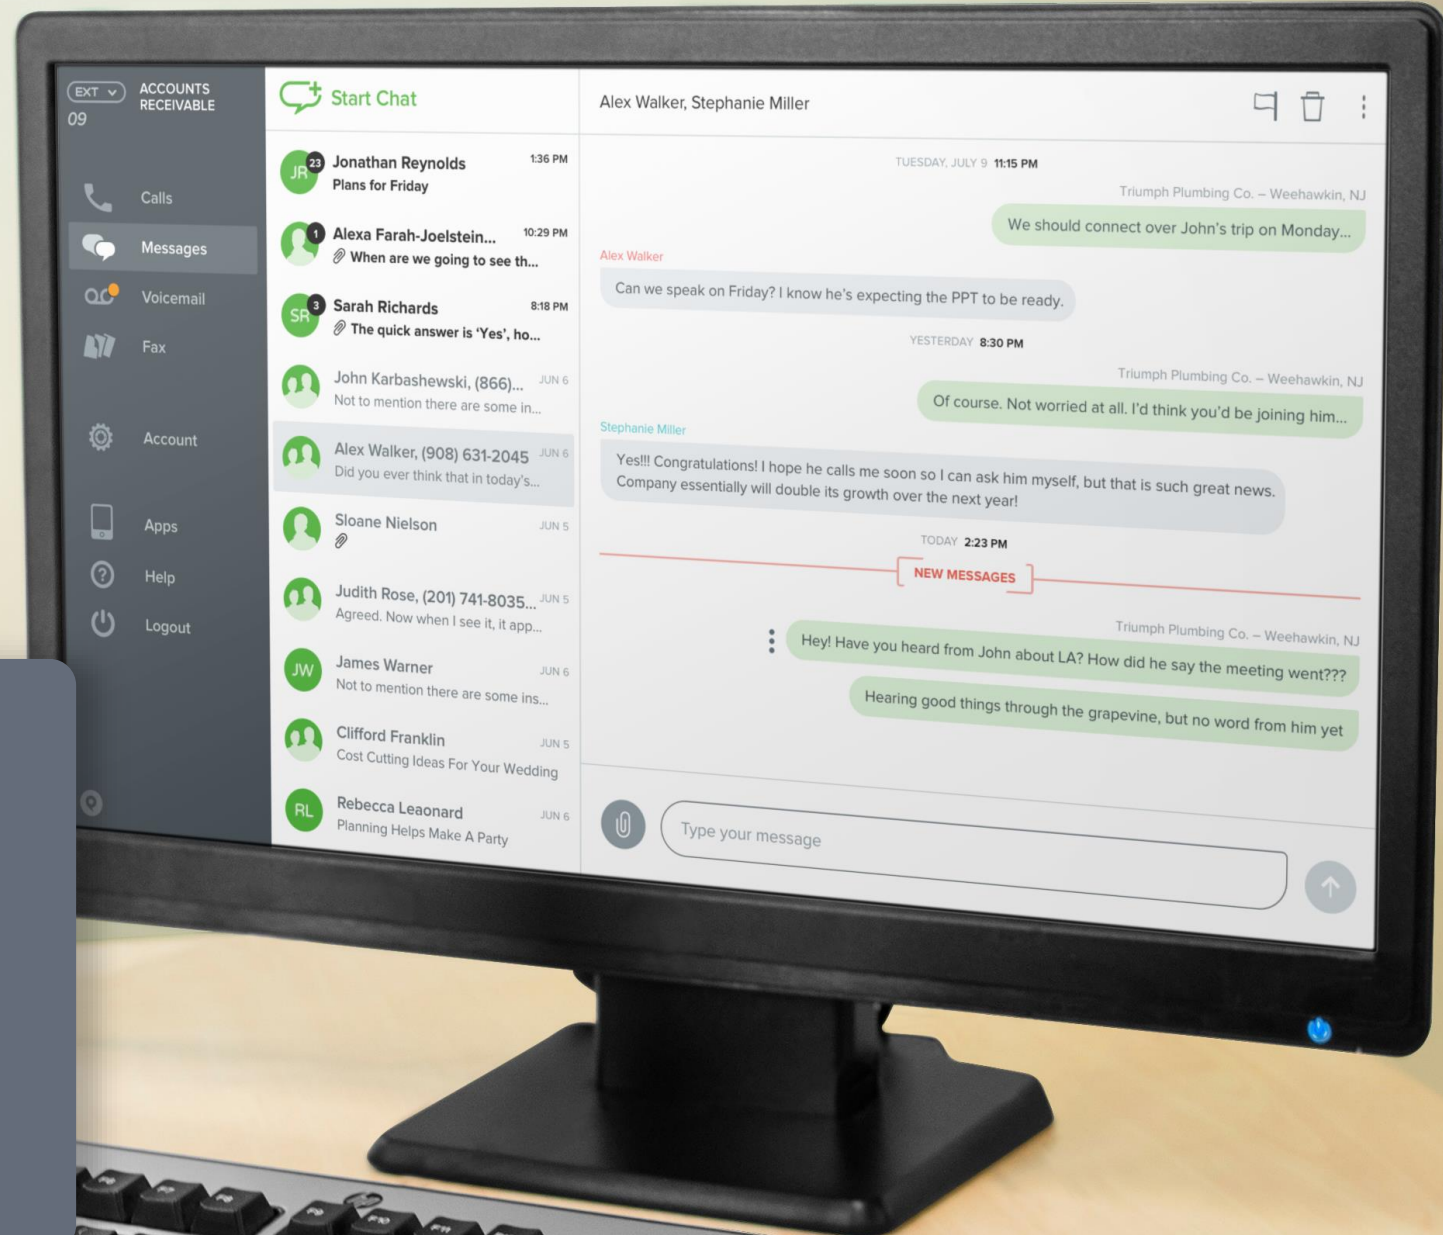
EXT
09
ACCOUNTS RECEIVABLE

Calls
Messages
Voicemail
Fax
Account
Apps
Help
Logout

Start Chat

JR 23 Jonathan Reynolds 1:36 PM
Plans for Friday

1 Alexa Farah-Joelstein... 10:29 PM
When are we going to see th...

SR 3 Sarah Richards 8:18 PM
The quick answer is 'Yes', ho...

John Karbashewski, (866)... JUN 6
Not to mention there are some in...

Alex Walker, (908) 631-2045 JUN 6
Did you ever think that in today's...

Sloane Nielson JUN 5

Judith Rose, (201) 741-8035... JUN 5
Agreed. Now when I see it, it app...

JW James Warner JUN 6
Not to mention there are some ins...

Clifford Franklin JUN 5
Cost Cutting Ideas For Your Wedding

RL Rebecca Leaonard JUN 6
Planning Helps Make A Party

Alex Walker, Stephanie Miller

TUESDAY, JULY 9 11:15 PM

Triumph Plumbing Co. – Weehawkin, NJ
We should connect over John's trip on Monday...

Alex Walker
Can we speak on Friday? I know he's expecting the PPT to be ready.

YESTERDAY 8:30 PM

Triumph Plumbing Co. – Weehawkin, NJ
Of course. Not worried at all. I'd think you'd be joining him...

Stephanie Miller
Yes!!! Congratulations! I hope he calls me soon so I can ask him myself, but that is such great news. Company essentially will double its growth over the next year!

TODAY 2:23 PM

NEW MESSAGES

Triumph Plumbing Co. – Weehawkin, NJ
Hey! Have you heard from John about LA? How did he say the meeting went???

Hearing good things through the grapevine, but no word from him yet

Type your message